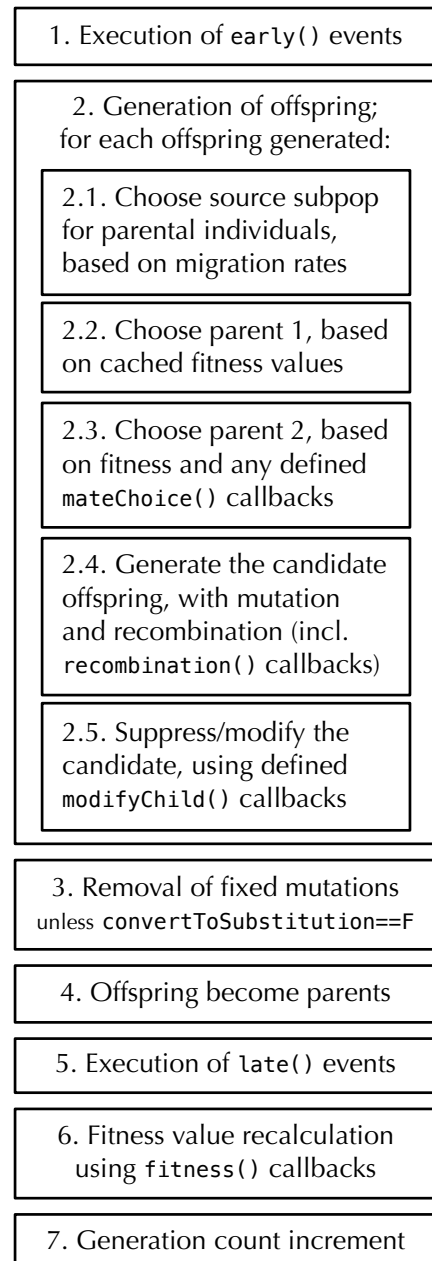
1. Execution of early() events

2. Generation of offspring; for each offspring generated:

2.1. Choose source subpop for parental individuals, based on migration rates

2.2. Choose parent 1, based on cached fitness values

2.3. Choose parent 2, based on fitness and any defined mateChoice() callbacks

2.4. Generate the candidate offspring, with mutation and recombination (incl. recombination() callbacks)

2.5. Suppress/modify the candidate, using defined modifyChild() callbacks

3. Removal of fixed mutations unless convertToSubstitution==F

4. Offspring become parents

5. Execution of late() events

6. Fitness value recalculation using fitness() callbacks

7. Generation count increment